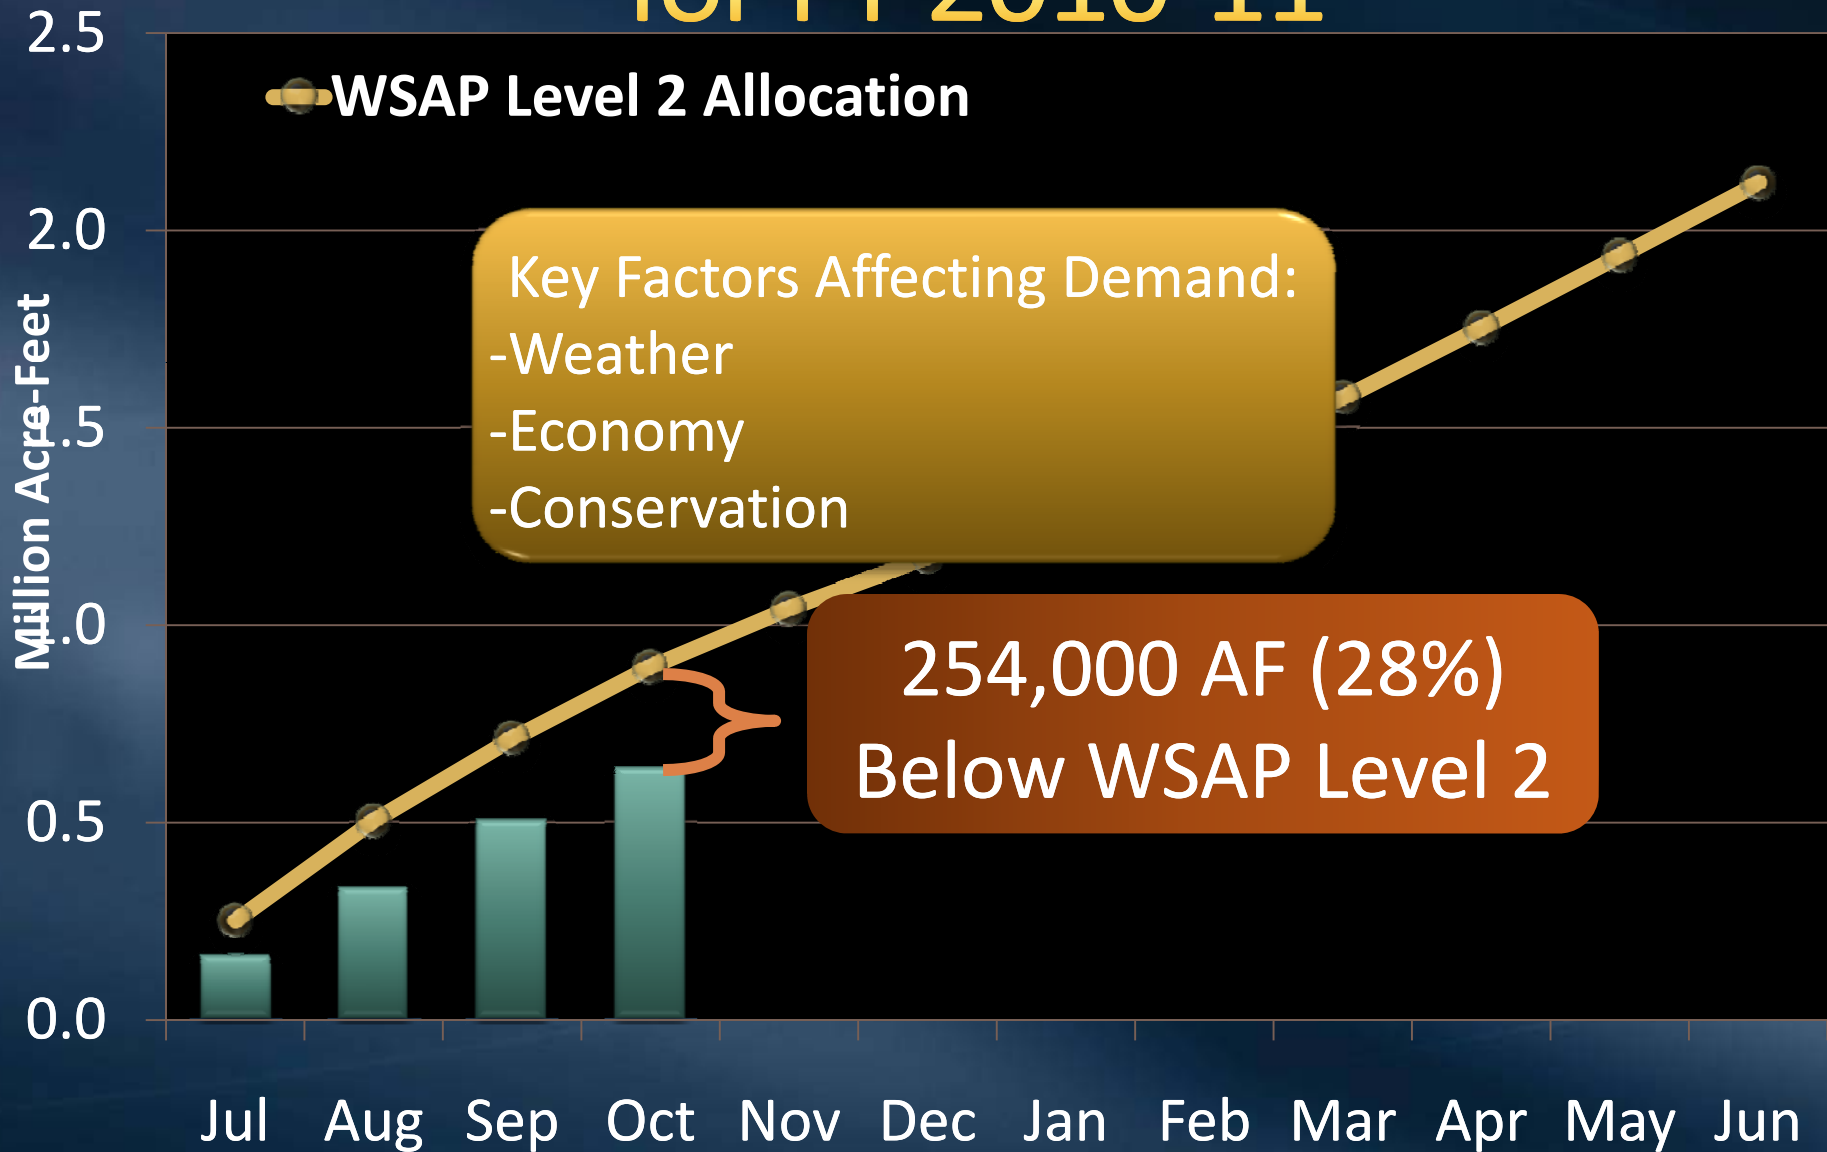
for FY 2010-11

WSAP Level 2 Allocation

Key Factors Affecting Demand:
-Weather
-Economy
-Conservation

254,000 AF (28%)
Below WSAP Level 2

Million Acre-Feet

2.5
2.0
1.5
1.0
0.5
0.0

Jul Aug Sep Oct Nov Dec Jan Feb Mar Apr May Jun